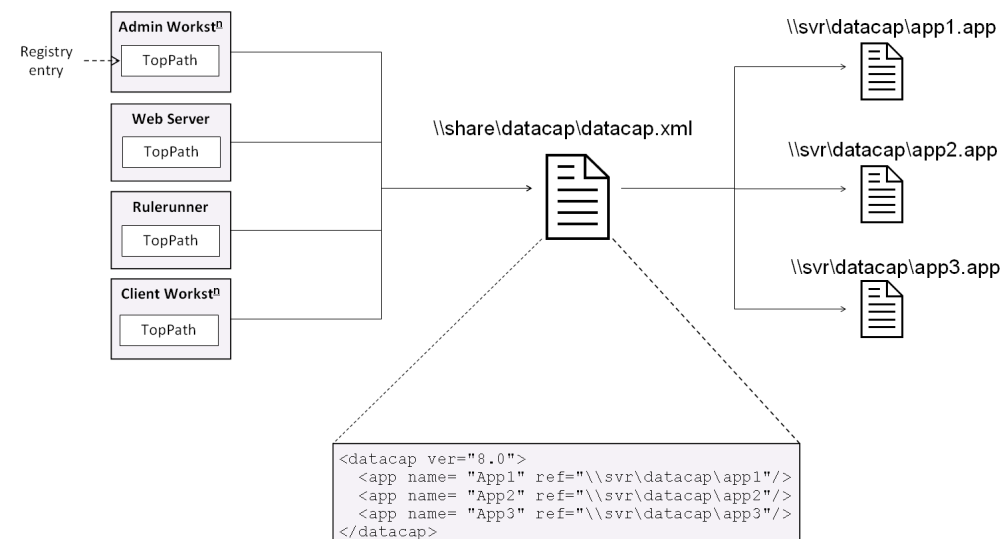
Admin Workst$^{n}$

Registry entry

TopPath

Web Server

TopPath

Rulerunner

TopPath

Client Workst$^{n}$

TopPath

\\share\datacap\datacap.xml

\\svr\datacap\app1.app

\\svr\datacap\app2.app

\\svr\datacap\app3.app

<datacap ver="8.0">
  <app name= "App1" ref="\\svr\datacap\app1"/>
  <app name= "App2" ref="\\svr\datacap\app2"/>
  <app name= "App3" ref="\\svr\datacap\app3"/>
</datacap>